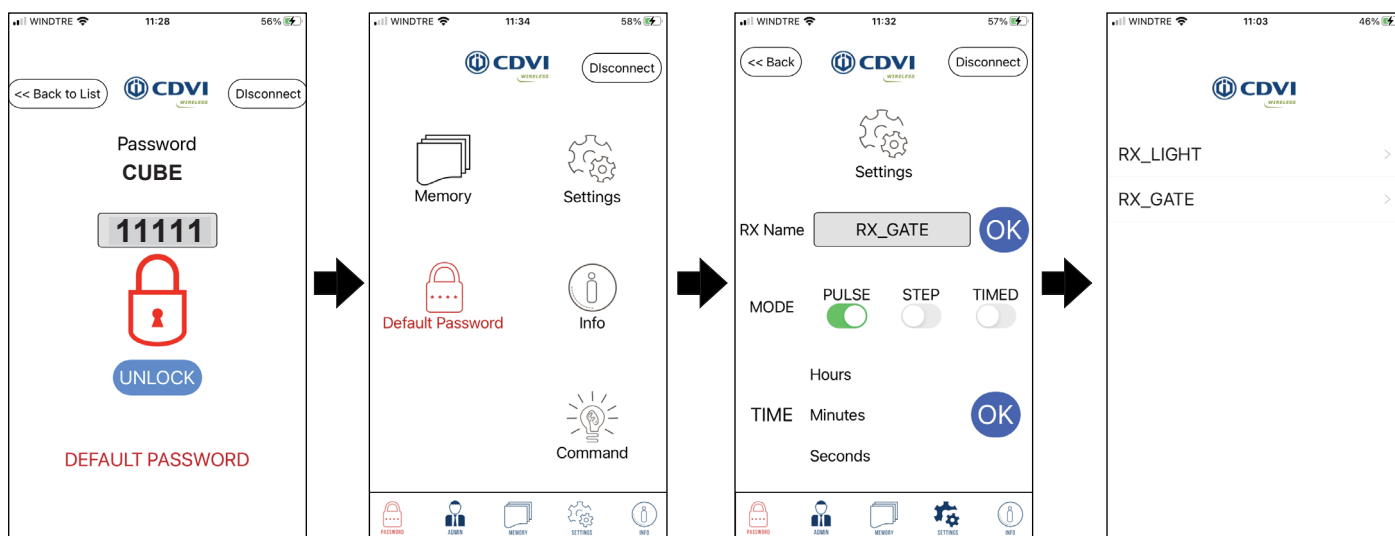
WINDTRE 11:28 56%

<< Back to List CDVI WIRELESS Disconnect

Password
CUBE

11111

UNLOCK

DEFAULT PASSWORD

WINDTRE 11:34 58%

CDVI WIRELESS Disconnect

Memory

Settings

Default Password

Info

Command

PASSWORD ADMIN MEMORY SETTINGS INFO

WINDTRE 11:32 57%

<< Back CDVI WIRELESS Disconnect

Settings

RX Name RX_GATE OK

MODE PULSE STEP TIMED

Hours

TIME Minutes OK

Seconds

PASSWORD ADMIN MEMORY SETTINGS INFO

WINDTRE 11:03 46%

CDVI WIRELESS

RX_LIGHT

RX_GATE